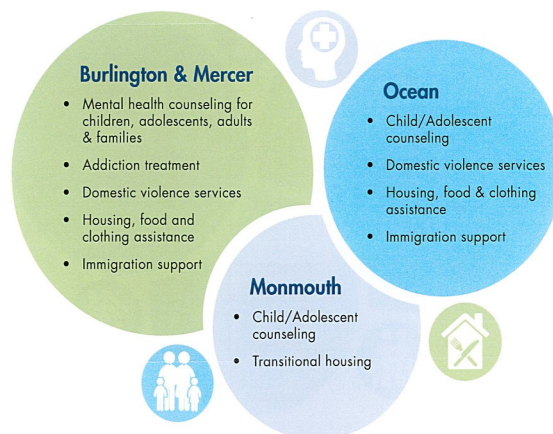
Burlington & Mercer

- Mental health counseling for children, adolescents, adults & families
- Addiction treatment
- Domestic violence services
- Housing, food and clothing assistance
- Immigration support

Ocean

- Child/Adolescent counseling
- Domestic violence services
- Housing, food & clothing assistance
- Immigration support

Monmouth

- Child/Adolescent counseling
- Transitional housing